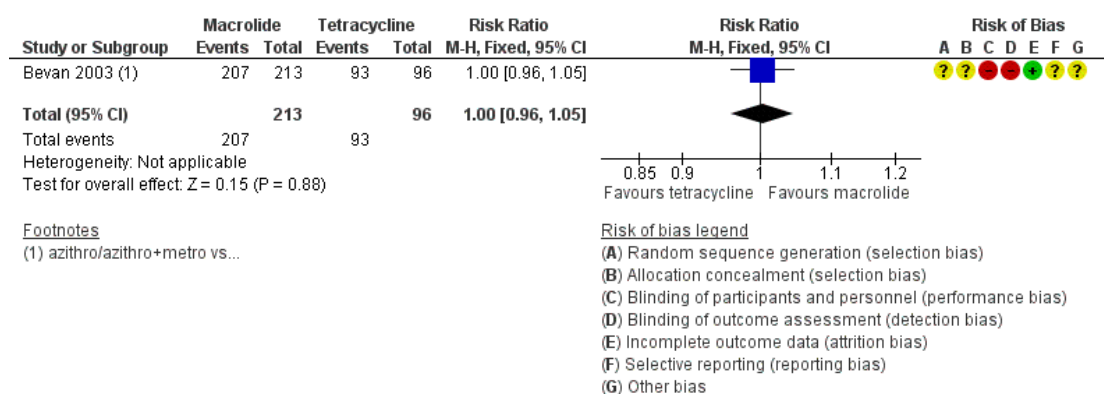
| Study or Subgroup | Macrolide Events | Macrolide Total | Tetracycline Events | Tetracycline Total | Risk Ratio M-H, Fixed, 95% CI | Risk of Bias A B C D E F G |
|---|---|---|---|---|---|---|
| Bevan 2003 (1) | 207 | 213 | 93 | 96 | 1.00 [0.96, 1.05] | ? ? - - + ? ? |
| **Total (95% CI)** | | **213** | | **96** | **1.00 [0.96, 1.05]** | |
| Total events | 207 | | 93 | | | |

Heterogeneity: Not applicable
Test for overall effect: Z = 0.15 (P = 0.88)

Risk Ratio
M-H, Fixed, 95% CI

0.85 0.9 1 1.1 1.2
Favours tetracycline Favours macrolide

Footnotes
(1) azithro/azithro+metro vs...

Risk of bias legend
(A) Random sequence generation (selection bias)
(B) Allocation concealment (selection bias)
(C) Blinding of participants and personnel (performance bias)
(D) Blinding of outcome assessment (detection bias)
(E) Incomplete outcome data (attrition bias)
(F) Selective reporting (reporting bias)
(G) Other bias